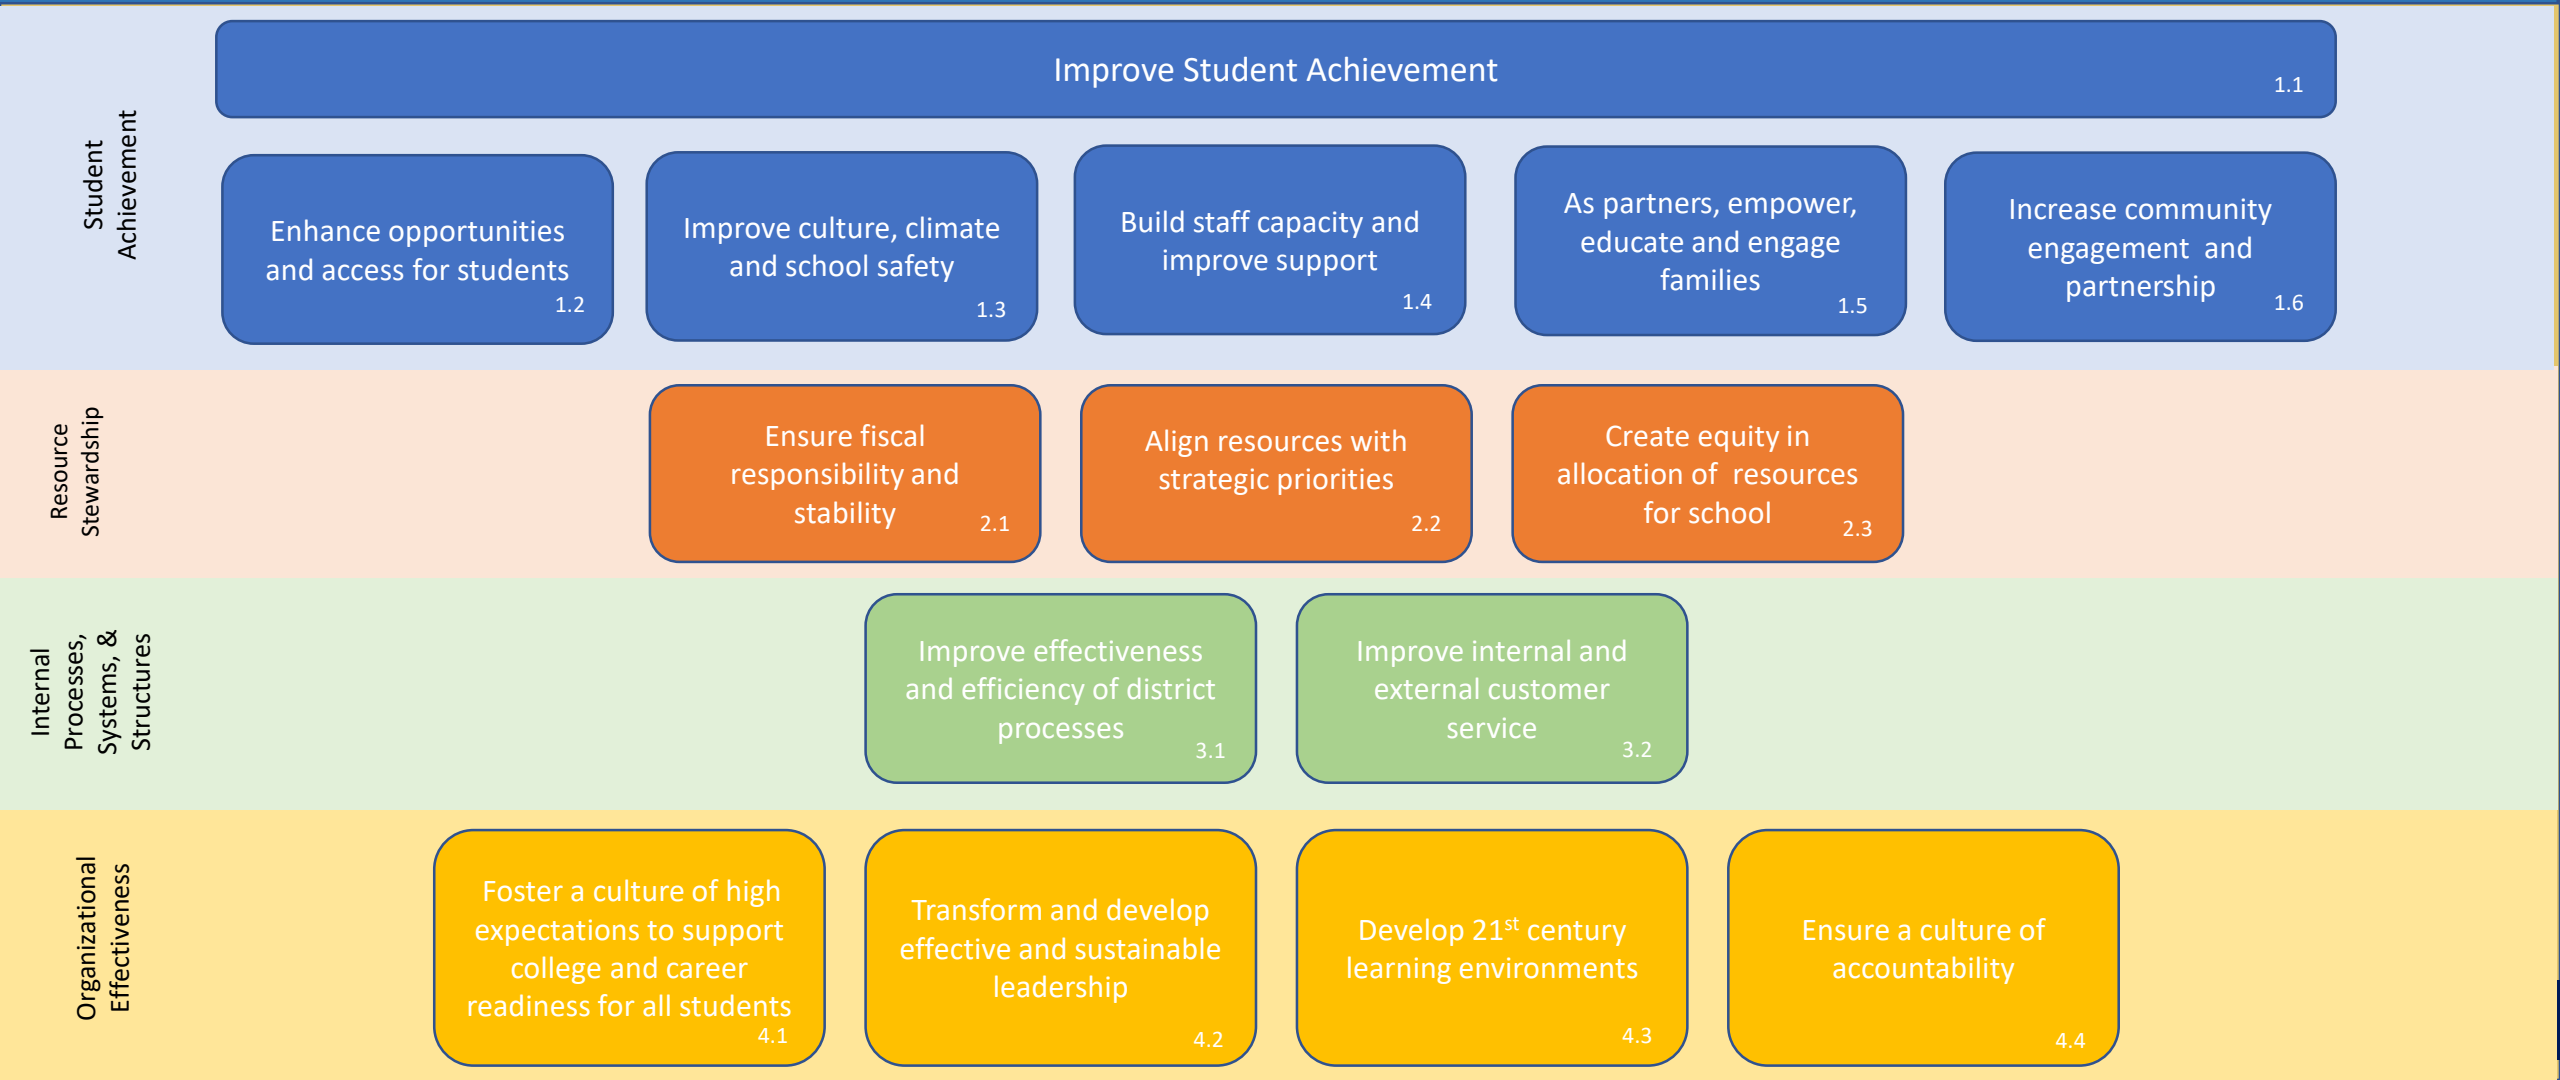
Student Achievement

Improve Student Achievement 1.1

Enhance opportunities and access for students 1.2

Improve culture, climate and school safety 1.3

Build staff capacity and improve support 1.4

As partners, empower, educate and engage families 1.5

Increase community engagement and partnership 1.6

Resource Stewardship

Ensure fiscal responsibility and stability 2.1

Align resources with strategic priorities 2.2

Create equity in allocation of resources for school 2.3

Internal Processes, Systems, & Structures

Improve effectiveness and efficiency of district processes 3.1

Improve internal and external customer service 3.2

Organizational Effectiveness

Foster a culture of high expectations to support college and career readiness for all students 4.1

Transform and develop effective and sustainable leadership 4.2

Develop 21$^{st}$ century learning environments 4.3

Ensure a culture of accountability 4.4